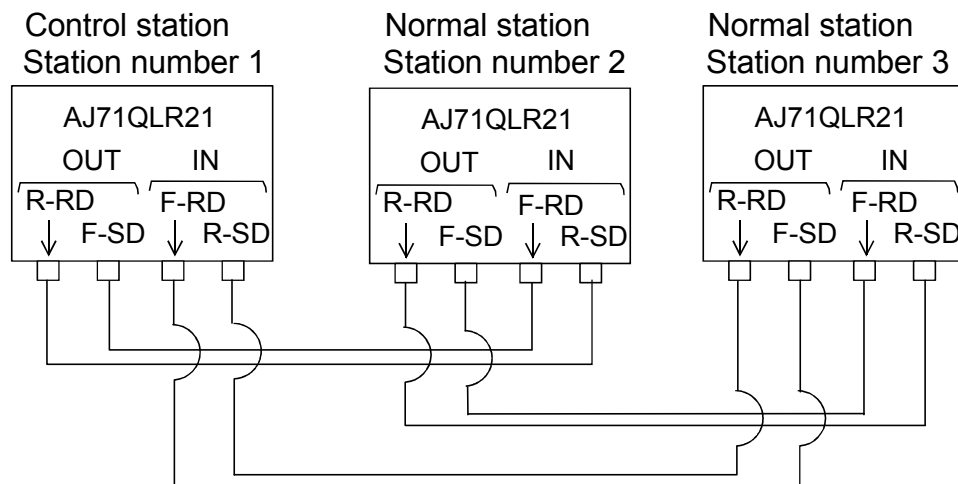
Control station
Station number 1

AJ71QLR21
OUT IN
R-RD F-SD F-RD R-SD

Normal station
Station number 2

AJ71QLR21
OUT IN
R-RD F-SD F-RD R-SD

Normal station
Station number 3

AJ71QLR21
OUT IN
R-RD F-SD F-RD R-SD